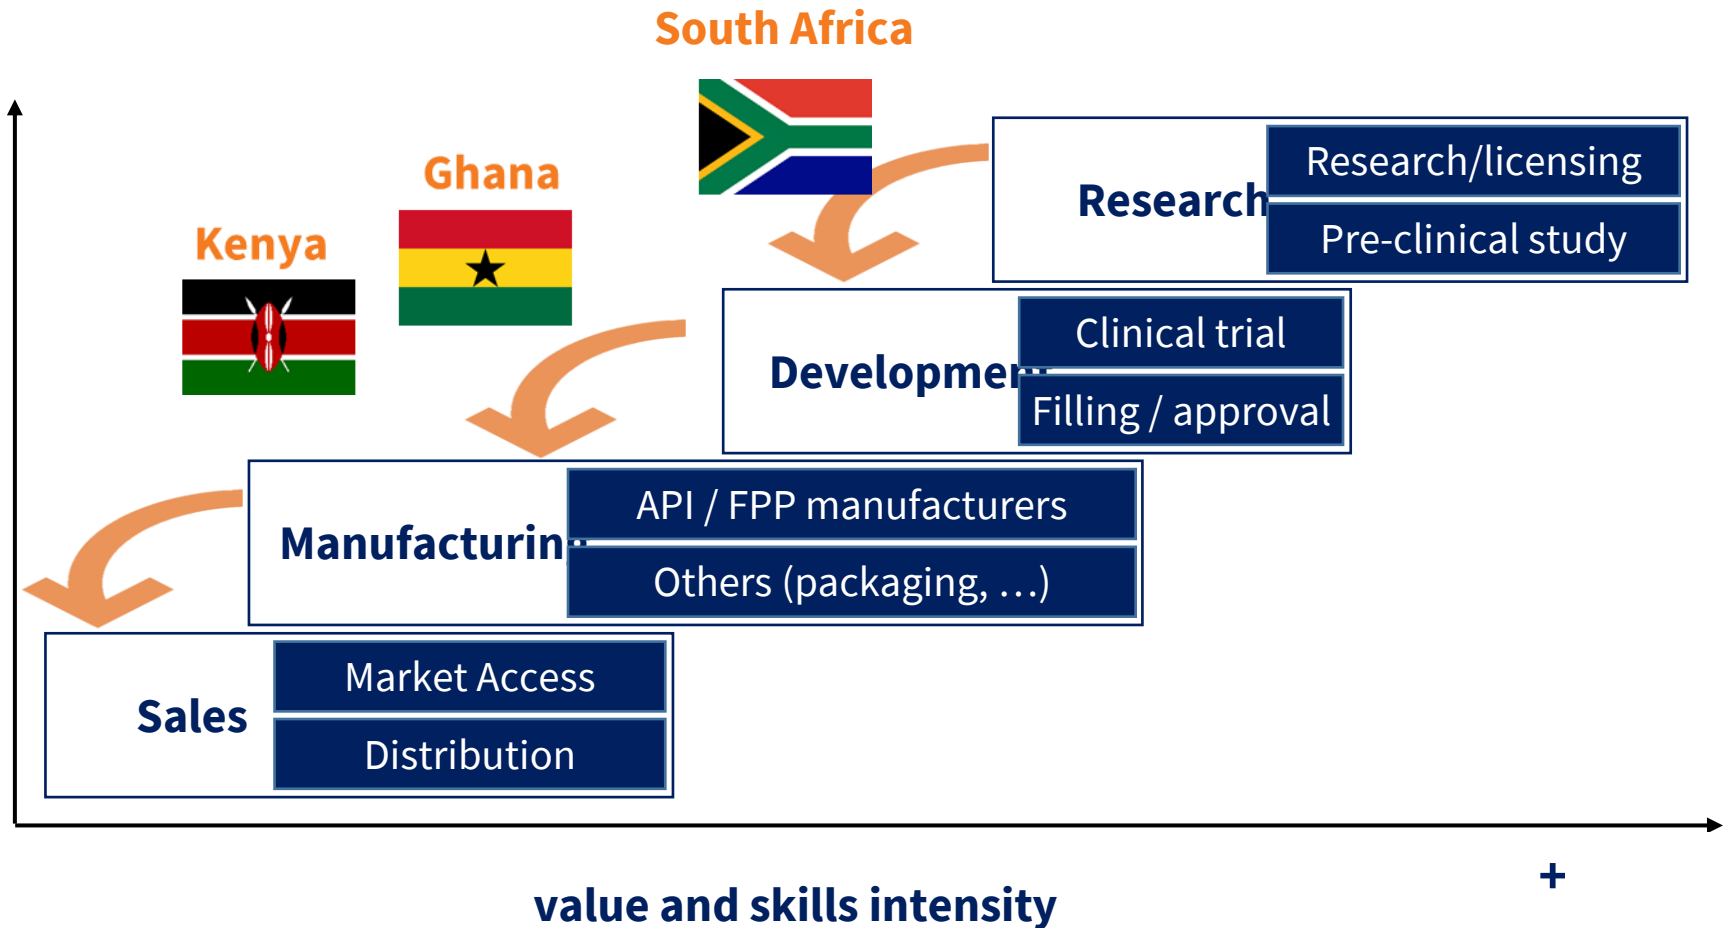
South Africa

Ghana

Kenya

Research

Research/licensing

Pre-clinical study

Developme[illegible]

Clinical trial

Filling / approval

Manufacturin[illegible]

API / FPP manufacturers

Others (packaging, …)

Sales

Market Access

Distribution

+

value and skills intensity